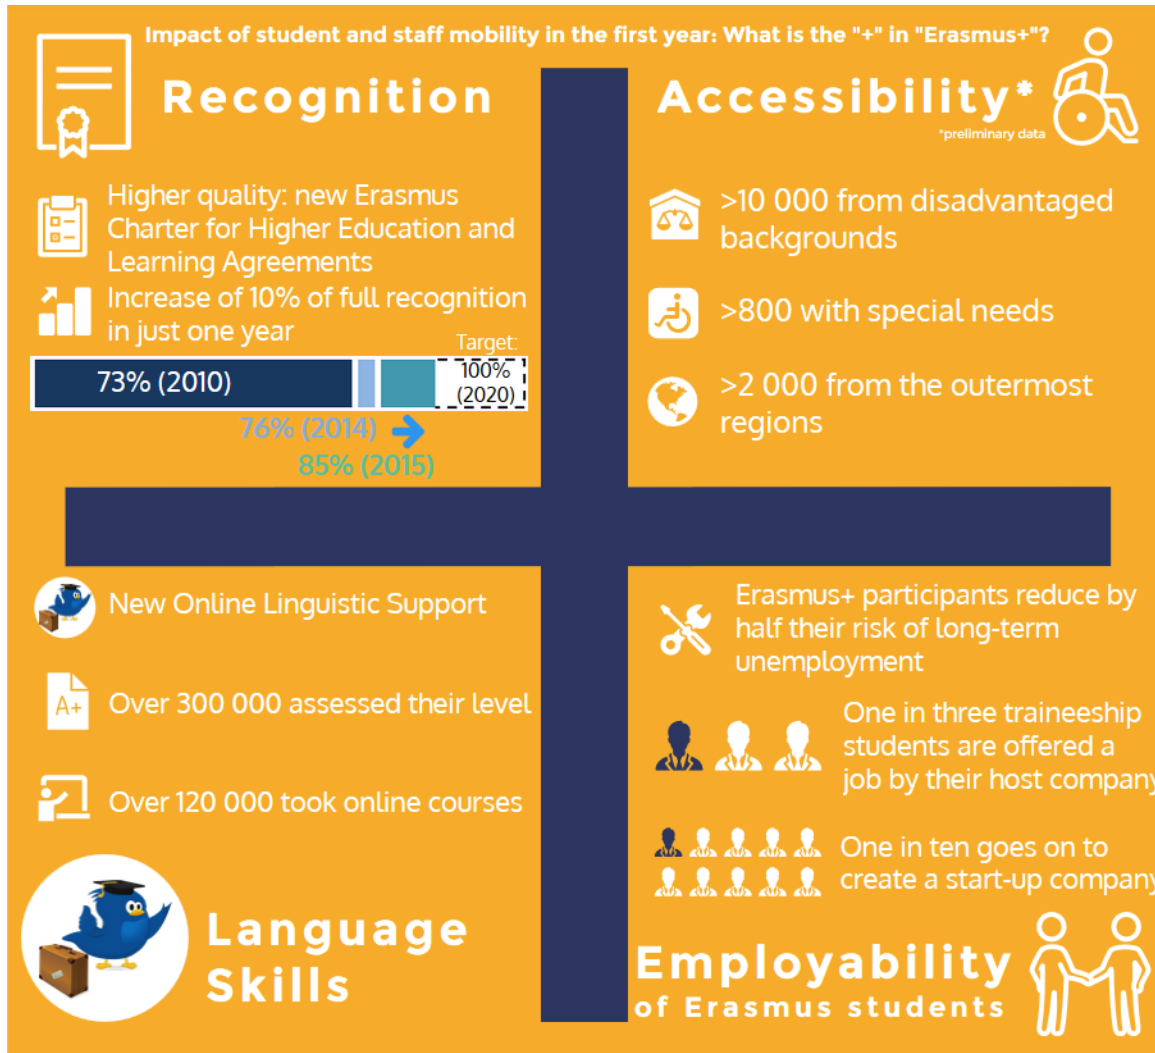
Impact of student and staff mobility in the first year: What is the "+" in "Erasmus+"?

Recognition

Higher quality: new Erasmus Charter for Higher Education and Learning Agreements

Increase of 10% of full recognition in just one year

73% (2010)

Target: 100% (2020)

76% (2014)

85% (2015)

Accessibility*

*preliminary data

>10 000 from disadvantaged backgrounds

>800 with special needs

>2 000 from the outermost regions

New Online Linguistic Support

A+

Over 300 000 assessed their level

Over 120 000 took online courses

Language Skills

Erasmus+ participants reduce by half their risk of long-term unemployment

One in three traineeship students are offered a job by their host company

One in ten goes on to create a start-up company

Employability of Erasmus students